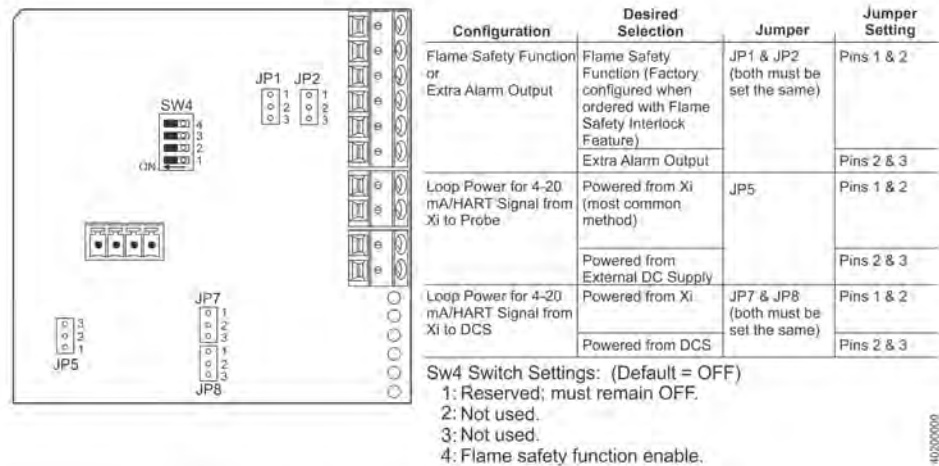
JP1 JP2
1 2 3
1 2 3
SW4
4
3
2
1
ON
JP7
1
2
3
1
2
3
JP8
3
2
1
JP5

| Configuration | Desired Selection | Jumper | Jumper Setting |
|---|---|---|---|
| Flame Safety Function or Extra Alarm Output | Flame Safety Function (Factory configured when ordered with Flame Safety Interlock Feature) | JP1 & JP2 (both must be set the same) | Pins 1 & 2 |
| | Extra Alarm Output | | Pins 2 & 3 |
| Loop Power for 4-20 mA/HART Signal from Xi to Probe | Powered from Xi (most common method) | JP5 | Pins 1 & 2 |
| | Powered from External DC Supply | | Pins 2 & 3 |
| Loop Power for 4-20 mA/HART Signal from Xi to DCS | Powered from Xi | JP7 & JP8 (both must be set the same) | Pins 1 & 2 |
| | Powered from DCS | | Pins 2 & 3 |

Sw4 Switch Settings: (Default = OFF)
1: Reserved; must remain OFF.
2: Not used.
3: Not used.
4: Flame safety function enable.

40200000